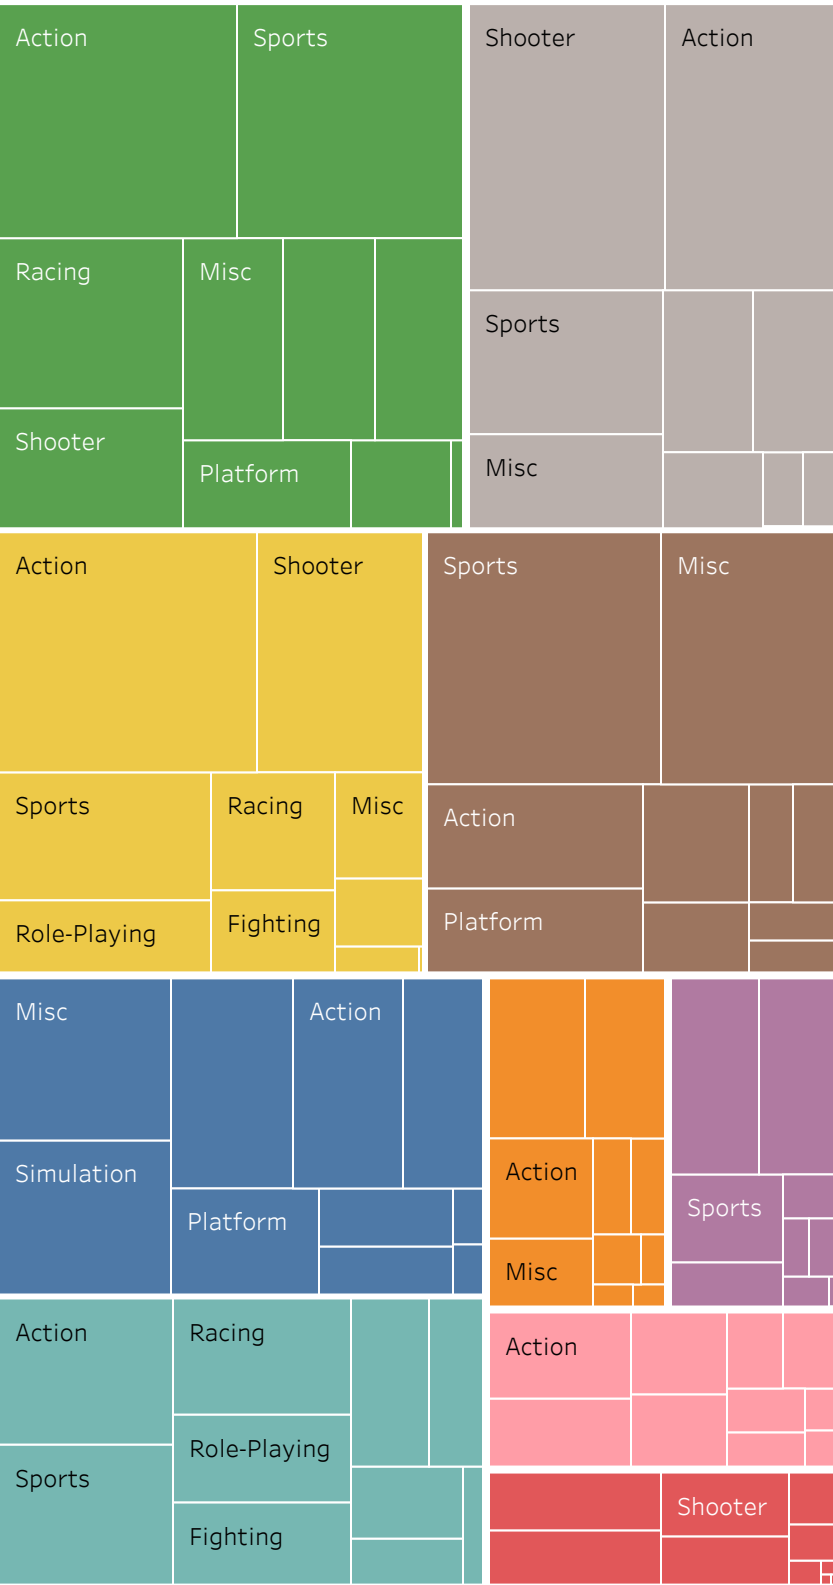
Action
Sports
Racing
Misc
Shooter
Platform
Shooter
Action
Sports
Misc
Action
Shooter
Sports
Racing
Misc
Role-Playing
Fighting
Sports
Misc
Action
Platform
Misc
Action
Simulation
Platform
Action
Misc
Sports
Action
Racing
Role-Playing
Sports
Fighting
Action
Shooter